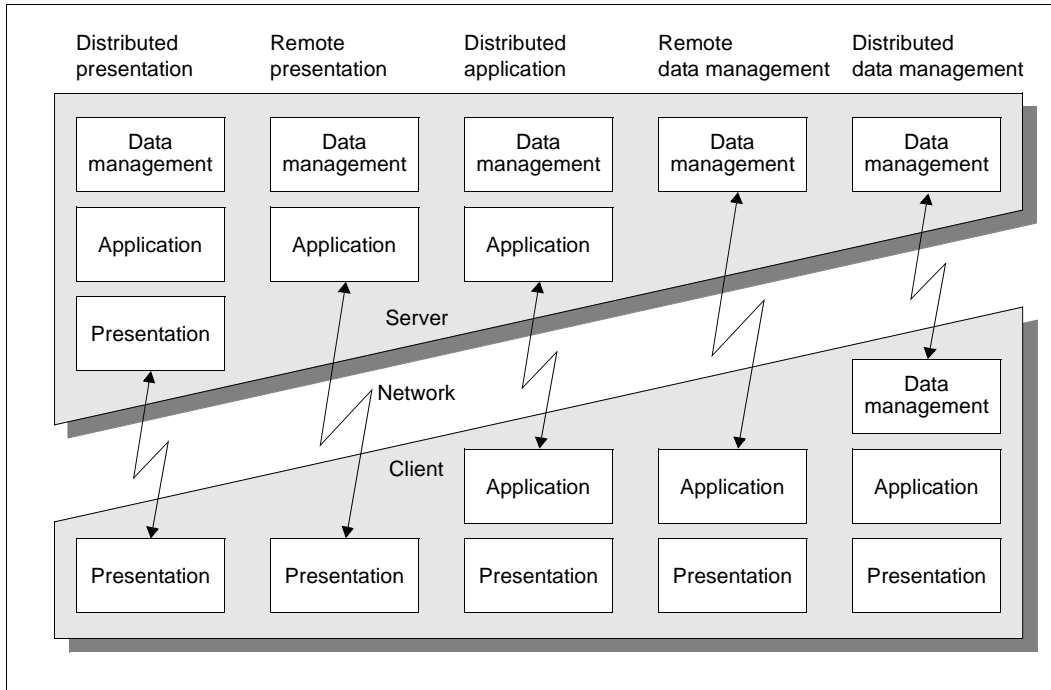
Distributed presentation

Remote presentation

Distributed application

Remote data management

Distributed data management

Data management

Application

Presentation

Data management

Application

Data management

Application

Data management

Data management

Server

Network

Data management

Client

Application

Application

Application

Presentation

Presentation

Presentation

Presentation

Presentation